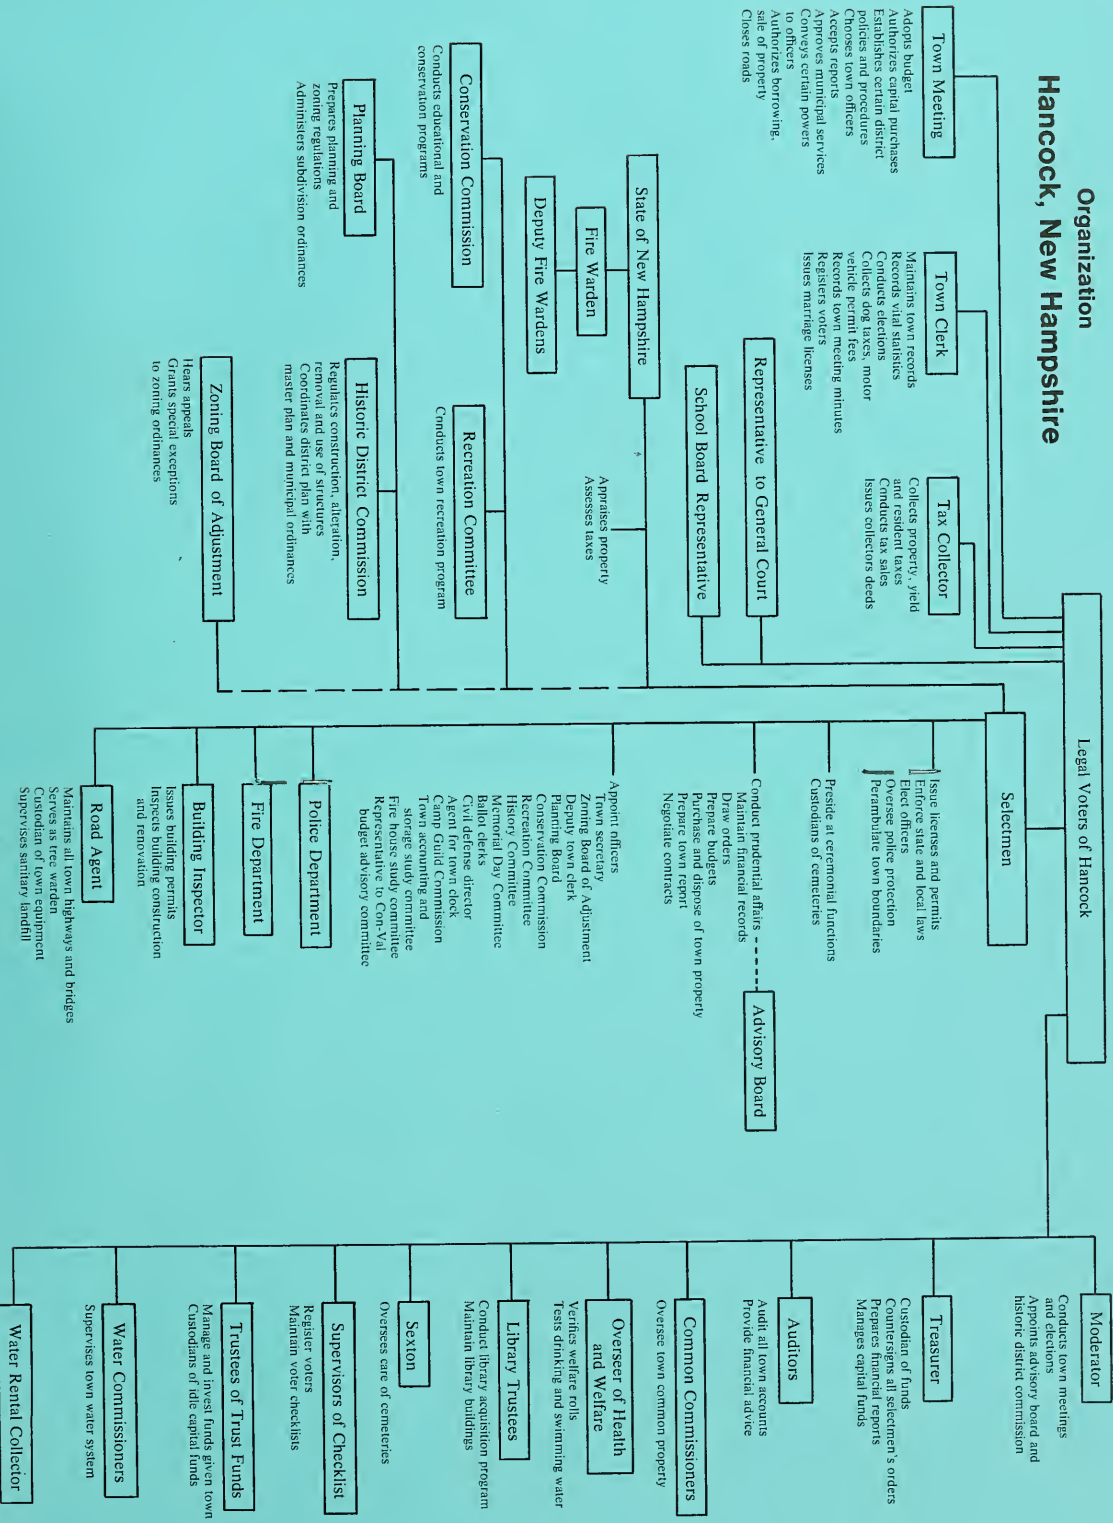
Organization
Hancock, New Hampshire

Legal Voters of Hancock

Town Meeting
Adopts budget
Authorizes capital purchases
Establishes certain district policies and procedures
Chooses town officers
Accepts reports
Approves municipal services
Conveys certain powers to officers
Authorizes borrowing, sale of property
Closes roads

Town Clerk
Maintains town records
Records vital statistics
Conducts elections
Collects dog taxes, motor vehicle permit fees
Records town meeting minutes
Registers voters
Issues marriage licenses

Tax Collector
Collects property, yield and resident taxes
Conducts tax sales
Issues collectors deeds

Representative to General Court

School Board Representative

State of New Hampshire
Appraises property
Assesses taxes

Fire Warden

Deputy Fire Wardens

Conservation Commission
Conducts educational and conservation programs

Recreation Committee
Conducts town recreation program

Planning Board
Prepares planning and zoning regulations
Administers subdivision ordinances

Historic District Commission
Regulates construction, alteration, removal and use of structures
Coordinates district plan with master plan and municipal ordinances

Zoning Board of Adjustment
Hears appeals
Grants special exceptions to zoning ordinances

Selectmen
Issue licenses and permits
Enforce state and local laws
Elect officers
Oversee police protection
Perambulate town boundaries

Preside at ceremonial functions
Custodians of cemeteries

Conduct prudential affairs
Maintain financial records
Draw orders
Prepare budgets
Purchase and dispose of town property
Prepare town report
Negotiate contracts

Advisory Board

Appoint officers
Town secretary
Zoning Board of Adjustment
Deputy town clerk
Planning Board
Conservation Commission
Recreation Committee
History Committee
Memorial Day Committee
Ballot clerks
Civil defense director
Agent for town clock
Camp Guild Commission
Town accounting and storage study committee
Fire house study committee
Representative to Con-Val budget advisory committee

Police Department

Fire Department

Building Inspector
Issues building permits
Inspects building construction and renovation

Road Agent
Maintains all town highways and bridges
Serves as tree warden
Custodian of town equipment
Supervises sanitary landfill

Moderator
Conducts town meetings and elections
Appoints advisory board and historic district commission

Treasurer
Custodian of funds
Countersigns all selectmen's orders
Prepares financial reports
Manages capital funds

Auditors
Audit all town accounts
Provide financial advice

Common Commissioners
Oversee town common property

Overseer of Health and Welfare
Verifies welfare rolls
Tests drinking and swimming water

Library Trustees
Conduct library acquisition program
Maintain library buildings

Sexton
Oversees care of cemeteries

Supervisors of Checklist
Register voters
Maintain voter checklists

Trustees of Trust Funds
Manage and invest funds given town
Custodians of idle capital funds

Water Commissioners
Supervises town water system

Water Rental Collector